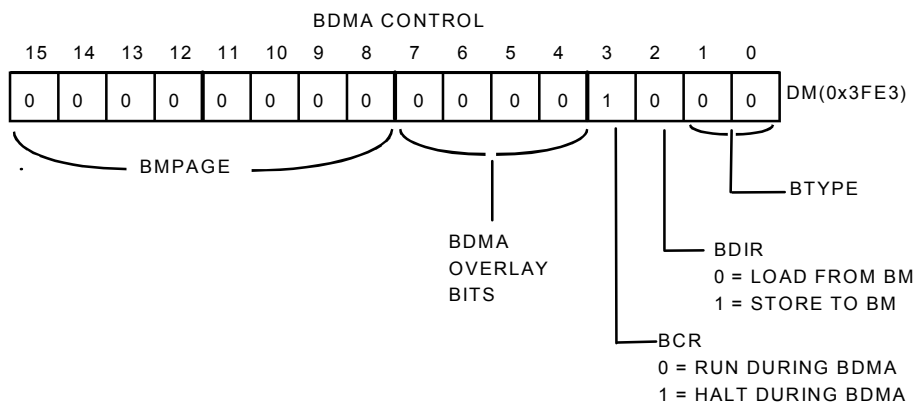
BDMA CONTROL

| 15 | 14 | 13 | 12 | 11 | 10 | 9 | 8 | 7 | 6 | 5 | 4 | 3 | 2 | 1 | 0 |
|---|---|---|---|---|---|---|---|---|---|---|---|---|---|---|---|
| 0 | 0 | 0 | 0 | 0 | 0 | 0 | 0 | 0 | 0 | 0 | 0 | 1 | 0 | 0 | 0 |

DM(0x3FE3)

BMPAGE

BTYPE

BDIR
0 = LOAD FROM BM
1 = STORE TO BM

BDMA OVERLAY BITS

BCR
0 = RUN DURING BDMA
1 = HALT DURING BDMA